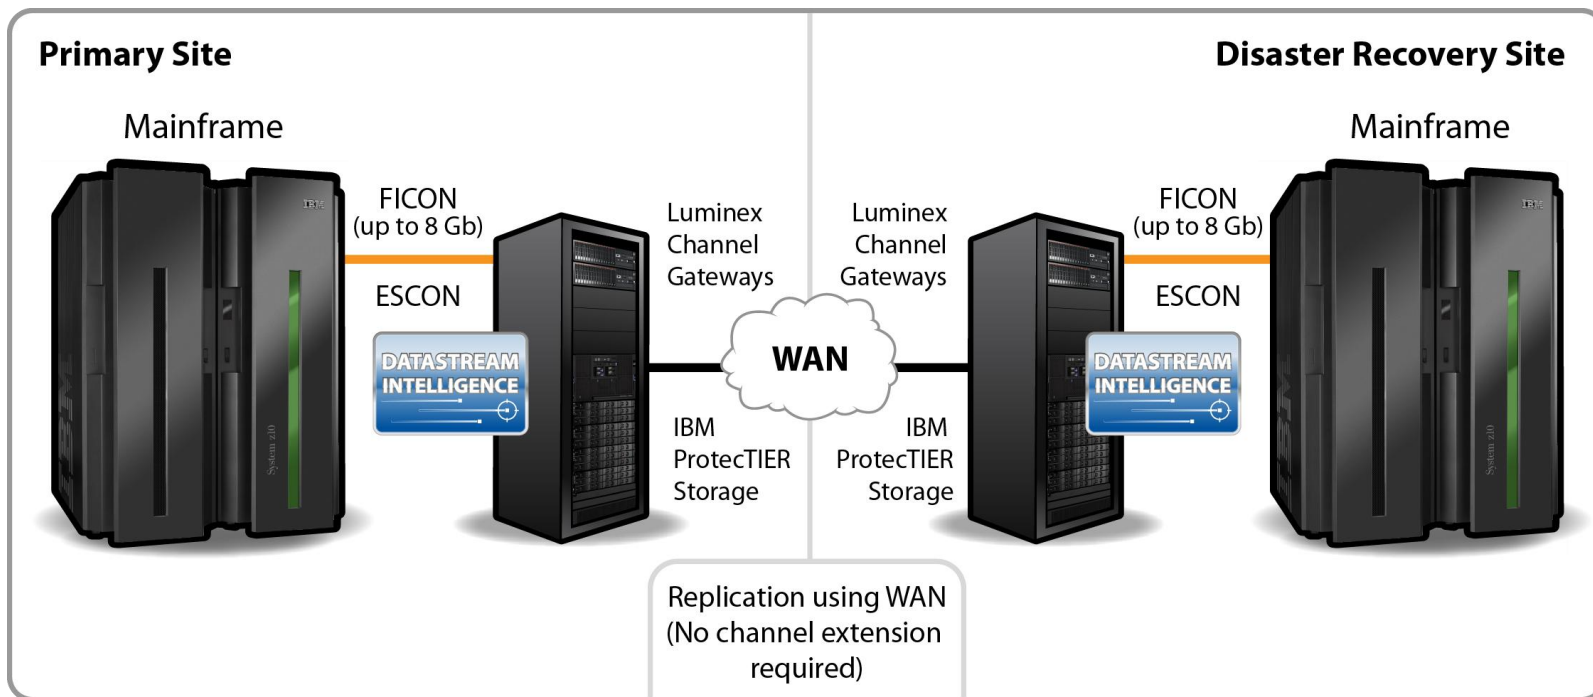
Primary Site

Mainframe

FICON (up to 8 Gb)

ESCON

DATASTREAM INTELLIGENCE

Luminex Channel Gateways

IBM ProtecTIER Storage

WAN

Disaster Recovery Site

Mainframe

Luminex Channel Gateways

IBM ProtecTIER Storage

FICON (up to 8 Gb)

ESCON

DATASTREAM INTELLIGENCE

Replication using WAN (No channel extension required)